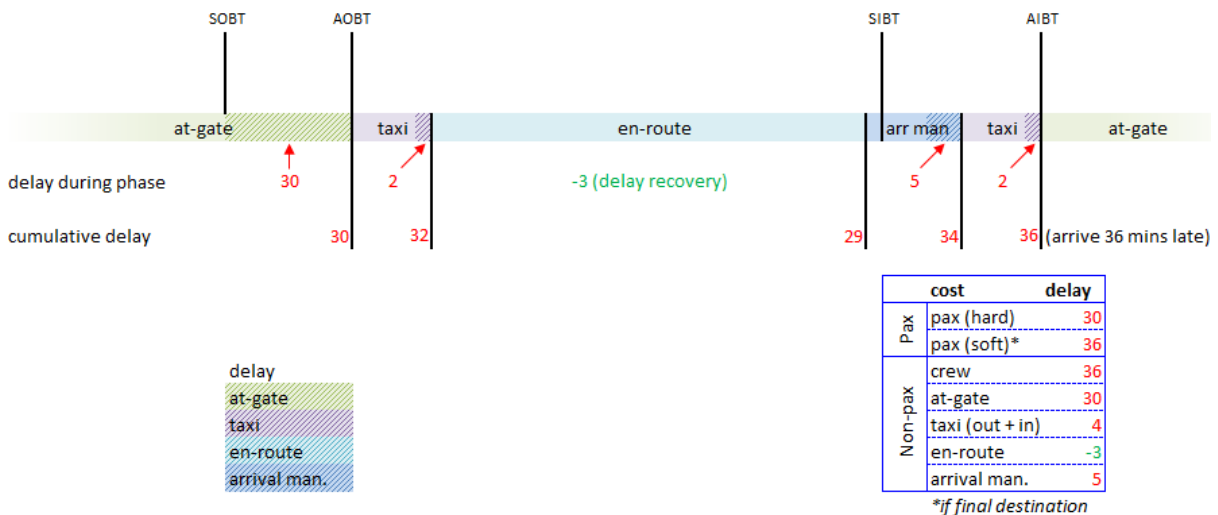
SOBT AOBT SIBT AIBT

at-gate taxi en-route arr man taxi at-gate

delay during phase 30 2 -3 (delay recovery) 5 2

cumulative delay 30 32 29 34 36 (arrive 36 mins late)

| | cost | delay |
|---|---|---|
| Pax | pax (hard) | 30 |
| | pax (soft)* | 36 |
| Non-pax | crew | 36 |
| | at-gate | 30 |
| | taxi (out + in) | 4 |
| | en-route | -3 |
| | arrival man. | 5 |

*if final destination

delay
at-gate
taxi
en-route
arrival man.